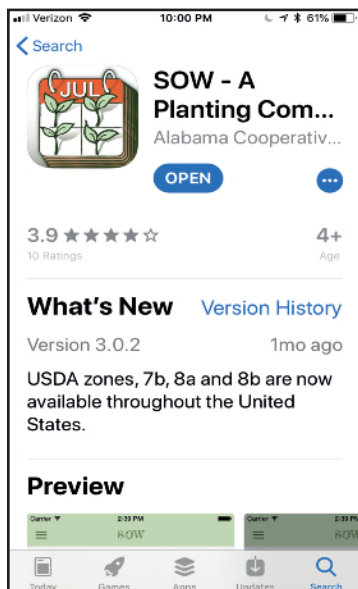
Verizon 10:00 PM 61%

Search

JUL

SOW - A Planting Com...

Alabama Cooperativ...

OPEN

3.9 ★★★★☆
10 Ratings

4+
Age

What's New

Version History

Version 3.0.2

1mo ago

USDA zones, 7b, 8a and 8b are now available throughout the United States.

Preview

Carrier 2:39 PM
SOW

Carrier 2:39 PM
SOW

Today Games Apps Updates Search